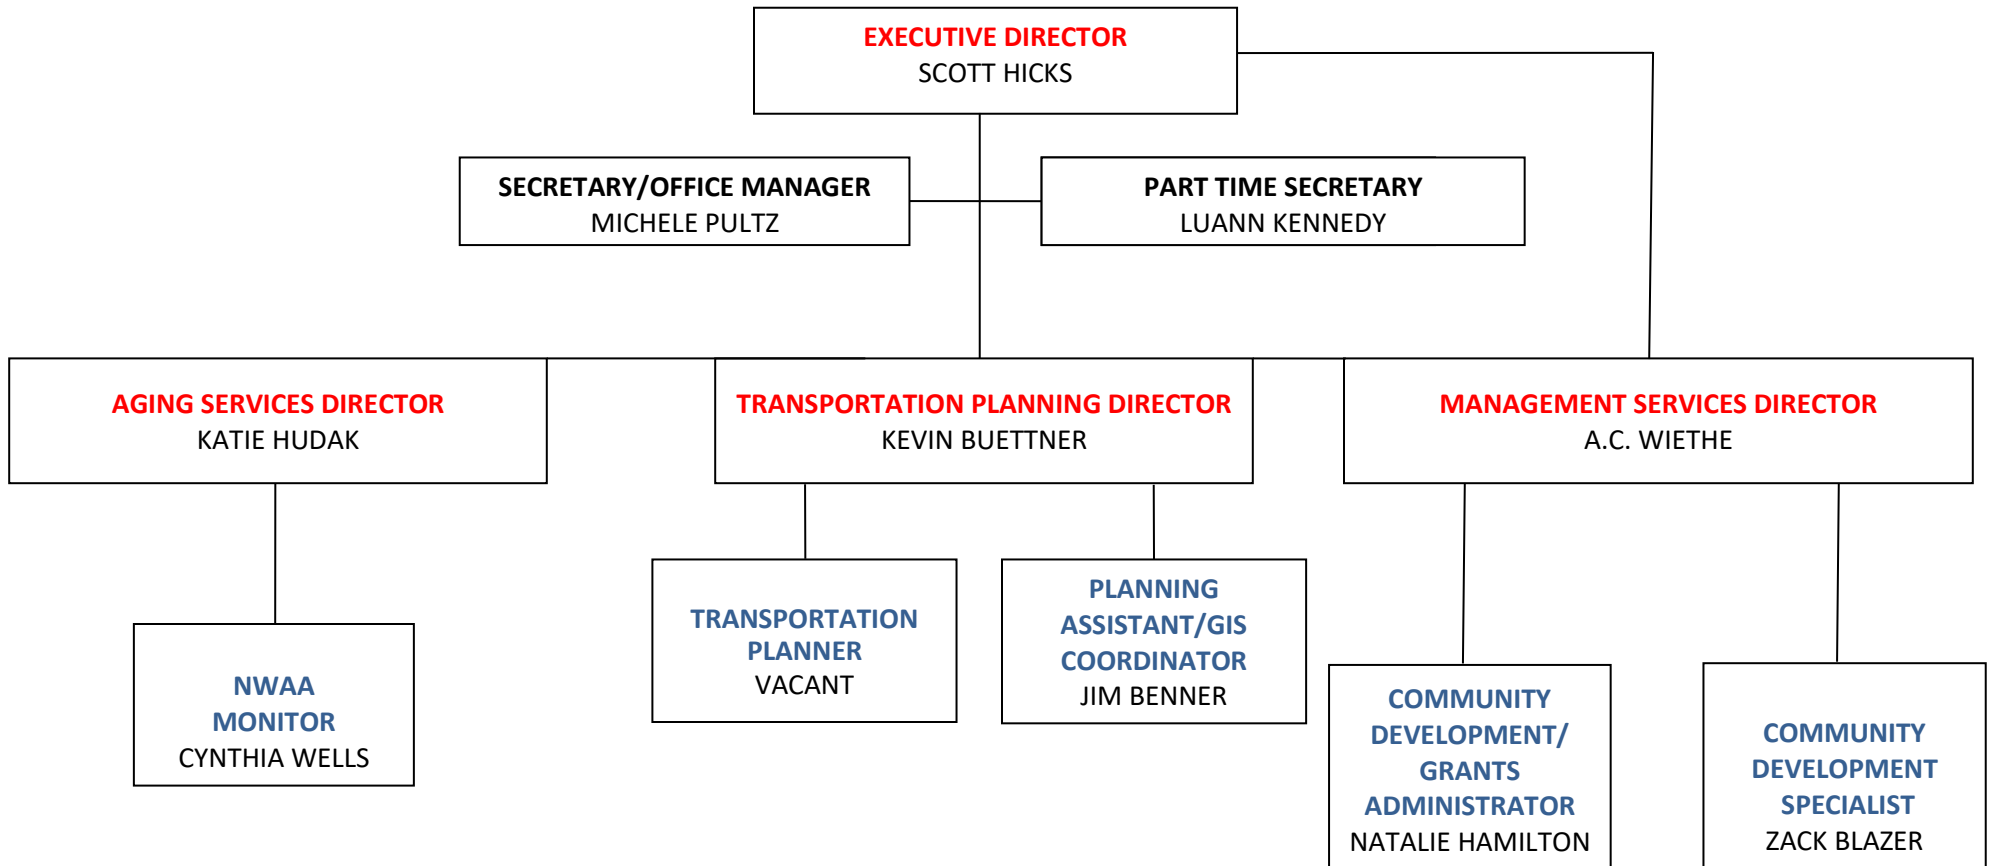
EXECUTIVE DIRECTOR
SCOTT HICKS

SECRETARY/OFFICE MANAGER
MICHELE PULTZ

PART TIME SECRETARY
LUANN KENNEDY

AGING SERVICES DIRECTOR
KATIE HUDAK

TRANSPORTATION PLANNING DIRECTOR
KEVIN BUETTNER

MANAGEMENT SERVICES DIRECTOR
A.C. WIETHE

NWAA MONITOR
CYNTHIA WELLS

TRANSPORTATION PLANNER
VACANT

PLANNING ASSISTANT/GIS COORDINATOR
JIM BENNER

COMMUNITY DEVELOPMENT/ GRANTS ADMINISTRATOR
NATALIE HAMILTON

COMMUNITY DEVELOPMENT SPECIALIST
ZACK BLAZER